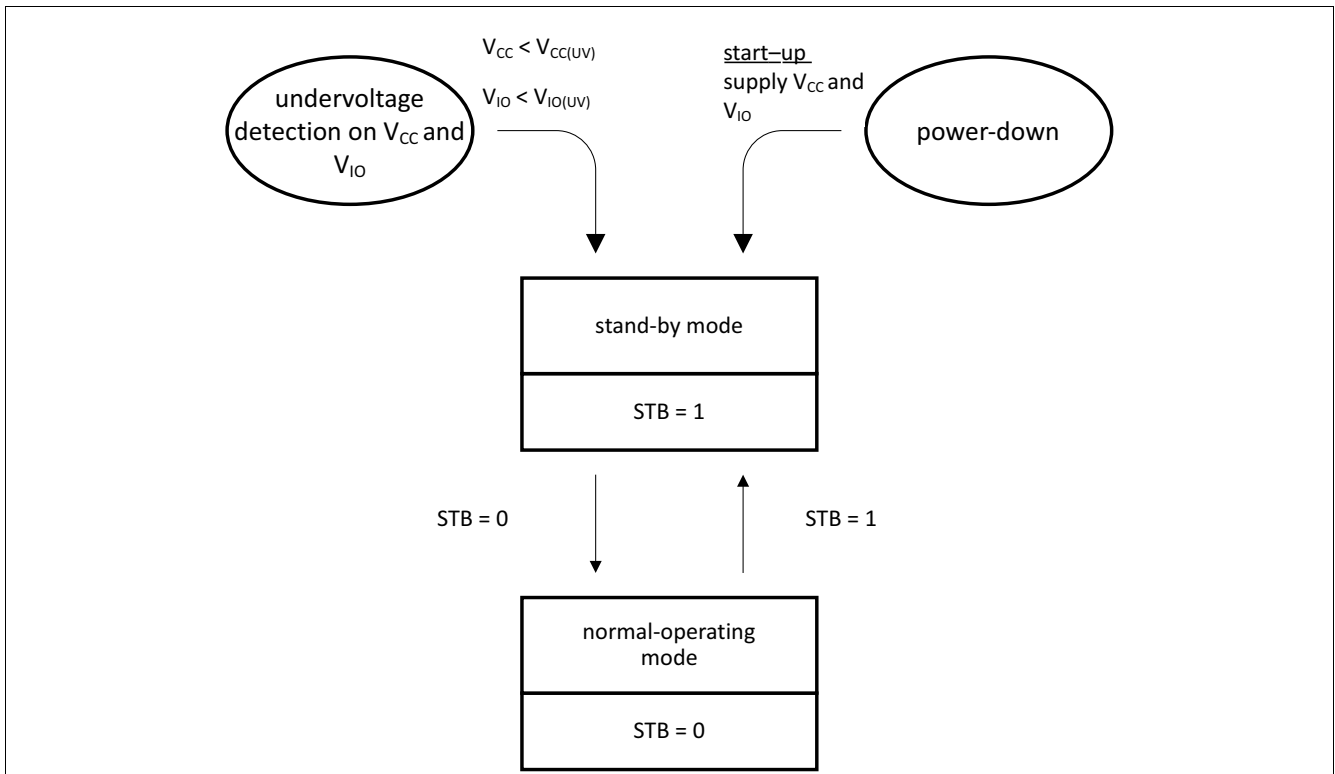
$V_{CC} < V_{CC(UV)}$

$V_{IO} < V_{IO(UV)}$

undervoltage detection on $V_{CC}$ and $V_{IO}$

start–up supply $V_{CC}$ and $V_{IO}$

power-down

stand-by mode

STB = 1

STB = 0

STB = 1

normal-operating mode

STB = 0